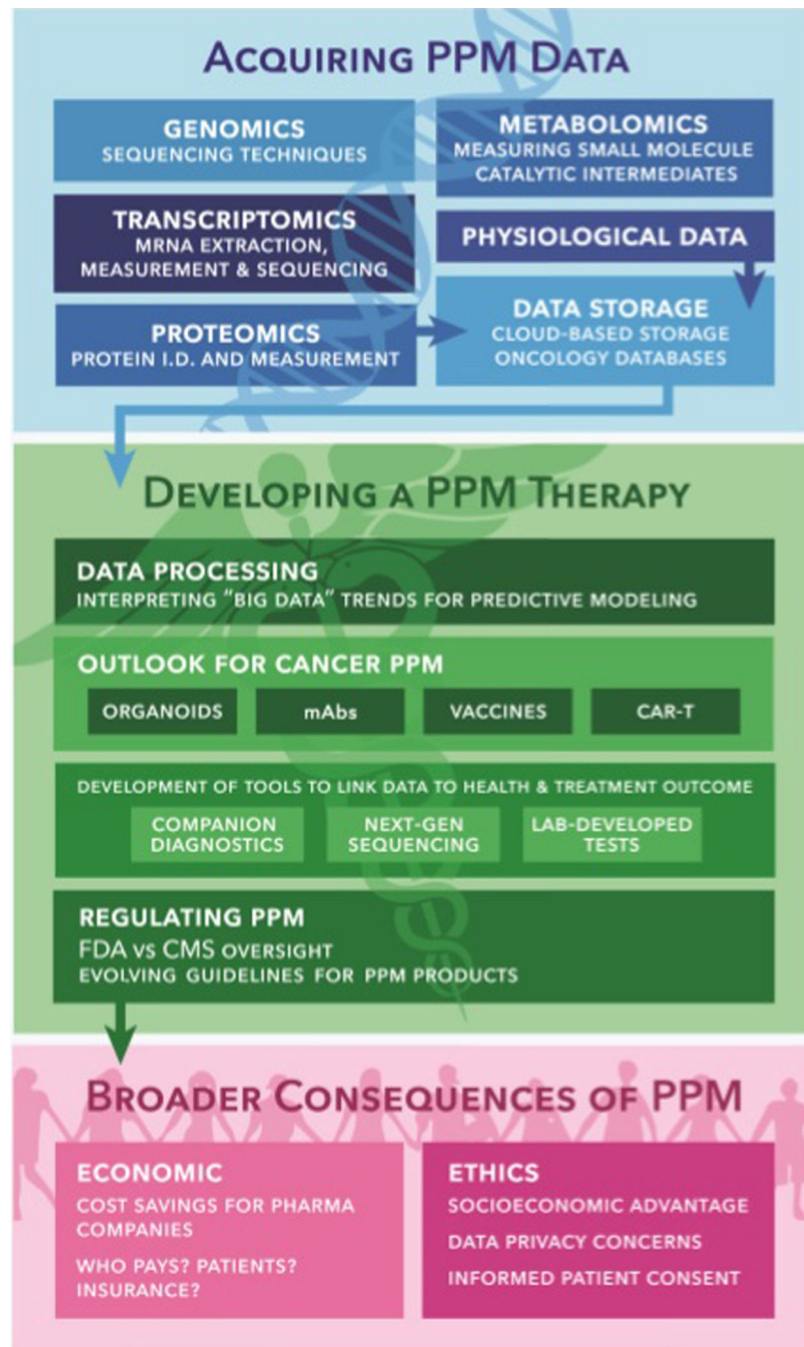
ACQUIRING PPM DATA

GENOMICS
SEQUENCING TECHNIQUES

METABOLOMICS
MEASURING SMALL MOLECULE CATALYTIC INTERMEDIATES

TRANSCRIPTOMICS
MRNA EXTRACTION, MEASUREMENT & SEQUENCING

PHYSIOLOGICAL DATA

PROTEOMICS
PROTEIN I.D. AND MEASUREMENT

DATA STORAGE
CLOUD-BASED STORAGE
ONCOLOGY DATABASES

DEVELOPING A PPM THERAPY

DATA PROCESSING
INTERPRETING "BIG DATA" TRENDS FOR PREDICTIVE MODELING

OUTLOOK FOR CANCER PPM

| ORGANOIDS | mAbs | VACCINES | CAR-T |
|---|---|---|---|

DEVELOPMENT OF TOOLS TO LINK DATA TO HEALTH & TREATMENT OUTCOME

| COMPANION DIAGNOSTICS | NEXT-GEN SEQUENCING | LAB-DEVELOPED TESTS |
|---|---|---|

REGULATING PPM
FDA VS CMS OVERSIGHT
EVOLVING GUIDELINES FOR PPM PRODUCTS

BROADER CONSEQUENCES OF PPM

ECONOMIC
COST SAVINGS FOR PHARMA COMPANIES
WHO PAYS? PATIENTS? INSURANCE?

ETHICS
SOCIOECONOMIC ADVANTAGE
DATA PRIVACY CONCERNS
INFORMED PATIENT CONSENT